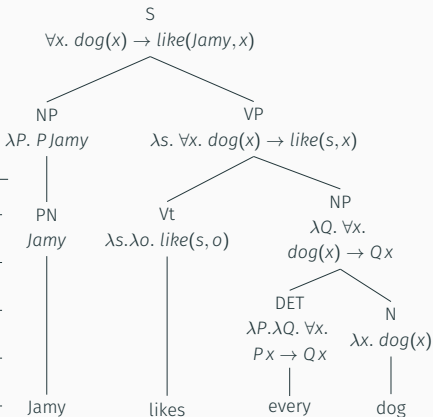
S
$\forall x.\ dog(x) \rightarrow like(Jamy, x)$

NP
$\lambda P.\ P\,Jamy$

VP
$\lambda s.\ \forall x.\ dog(x) \rightarrow like(s, x)$

PN
$Jamy$

Vt
$\lambda s.\lambda o.\ like(s, o)$

NP
$\lambda Q.\ \forall x.$
$dog(x) \rightarrow Q\,x$

DET
$\lambda P.\lambda Q.\ \forall x.$
$P\,x \rightarrow Q\,x$

N
$\lambda x.\ dog(x)$

Jamy

likes

every

dog